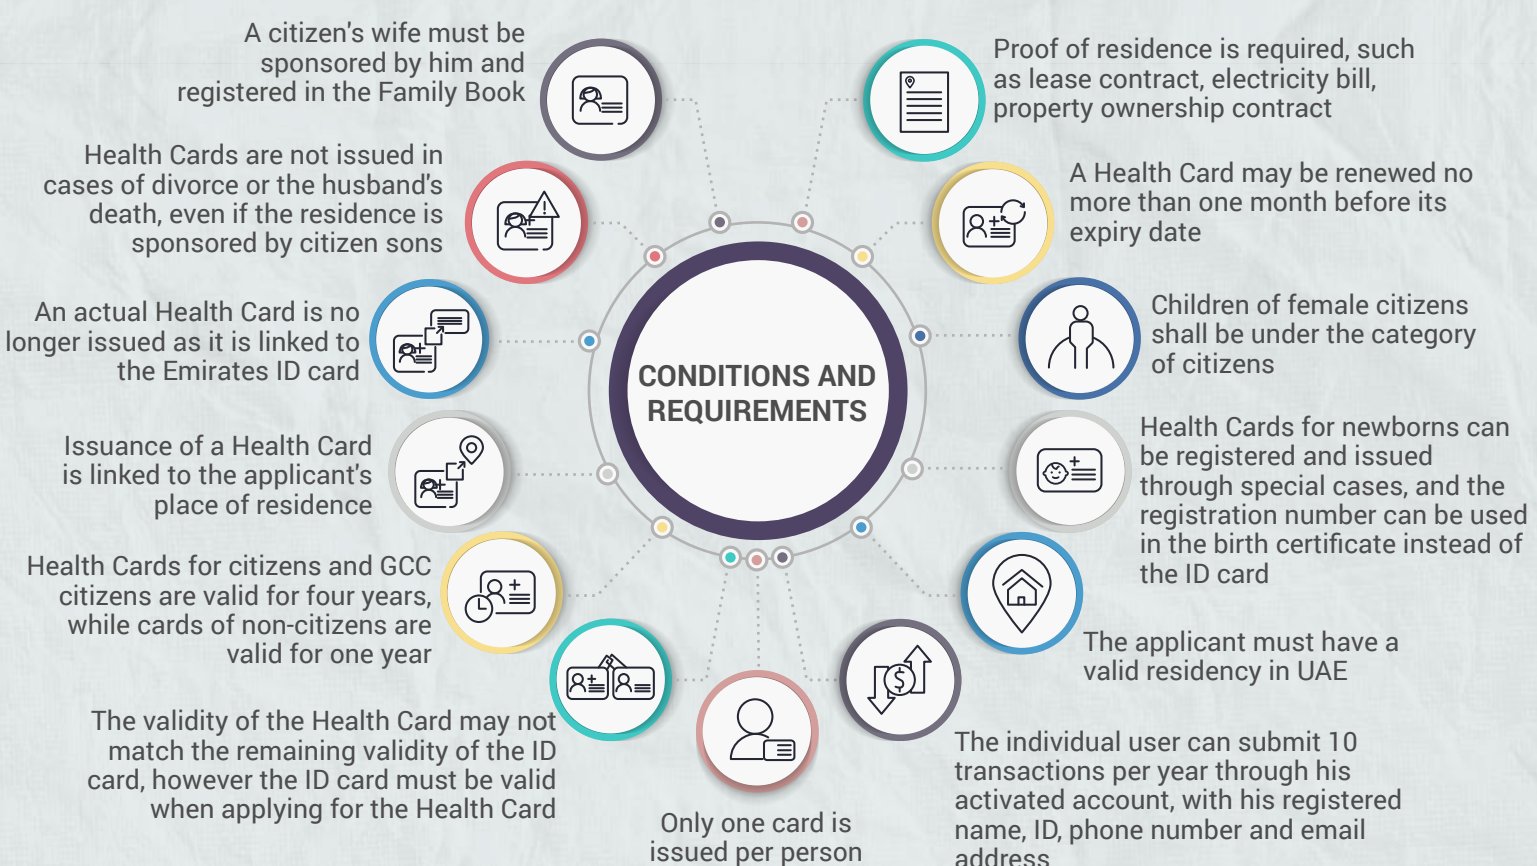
CONDITIONS AND REQUIREMENTS

A citizen's wife must be sponsored by him and registered in the Family Book

Health Cards are not issued in cases of divorce or the husband's death, even if the residence is sponsored by citizen sons

An actual Health Card is no longer issued as it is linked to the Emirates ID card

Issuance of a Health Card is linked to the applicant's place of residence

Health Cards for citizens and GCC citizens are valid for four years, while cards of non-citizens are valid for one year

The validity of the Health Card may not match the remaining validity of the ID card, however the ID card must be valid when applying for the Health Card

Only one card is issued per person

The individual user can submit 10 transactions per year through his activated account, with his registered name, ID, phone number and email address

The applicant must have a valid residency in UAE

Health Cards for newborns can be registered and issued through special cases, and the registration number can be used in the birth certificate instead of the ID card

Children of female citizens shall be under the category of citizens

A Health Card may be renewed no more than one month before its expiry date

Proof of residence is required, such as lease contract, electricity bill, property ownership contract